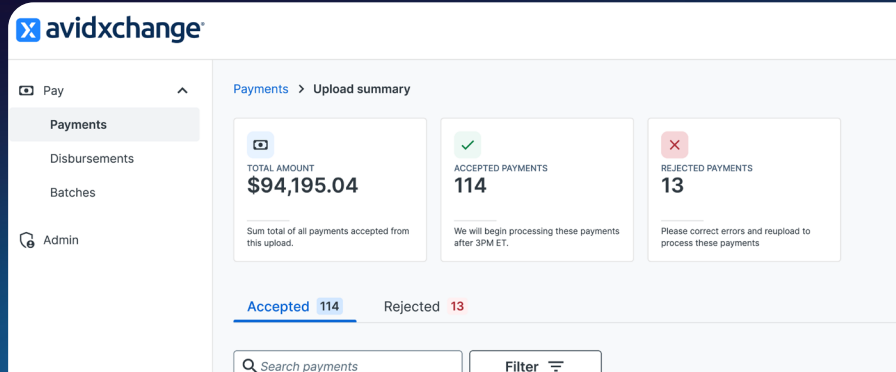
avidxchange

Pay

Payments

Disbursements

Batches

Admin

Payments > Upload summary

TOTAL AMOUNT
$94,195.04
Sum total of all payments accepted from this upload.

ACCEPTED PAYMENTS
114
We will begin processing these payments after 3PM ET.

REJECTED PAYMENTS
13
Please correct errors and reupload to process these payments

Accepted 114 Rejected 13

Search payments

Filter